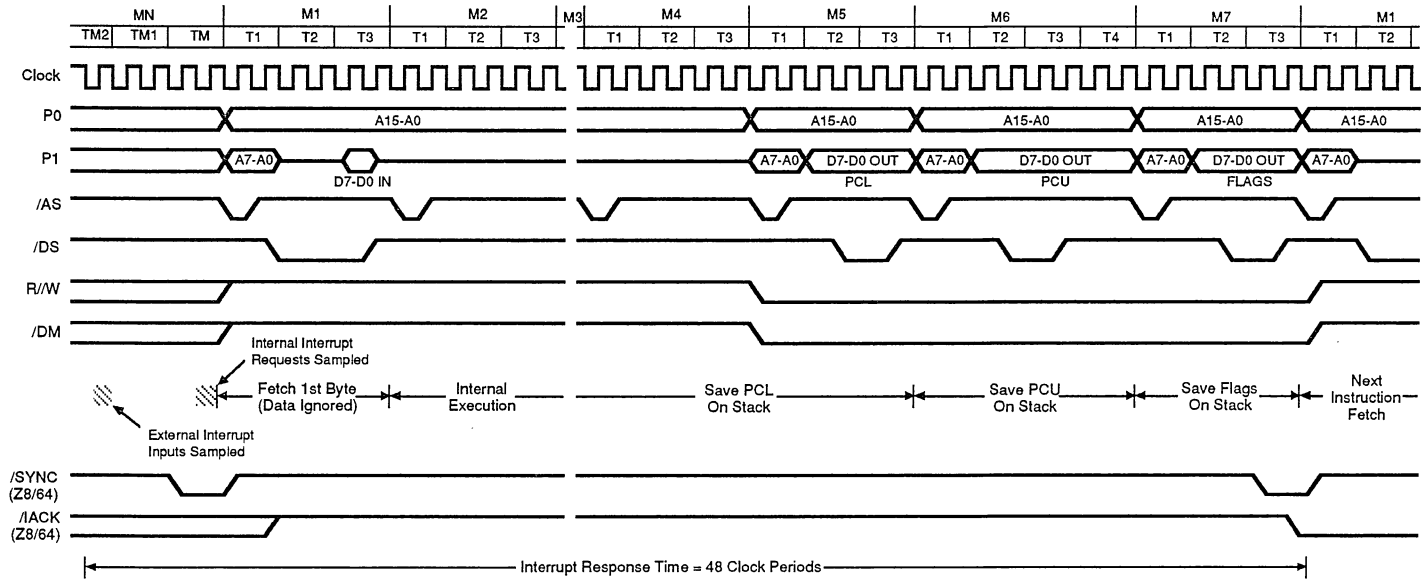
| MN | | | M1 | | | M2 | | | M3 | M4 | | | M5 | | | M6 | | | | M7 | | | M1 | |
|---|---|---|---|---|---|---|---|---|---|---|---|---|---|---|---|---|---|---|---|---|---|---|---|---|
| TM2 | TM1 | TM | T1 | T2 | T3 | T1 | T2 | T3 | | T1 | T2 | T3 | T1 | T2 | T3 | T1 | T2 | T3 | T4 | T1 | T2 | T3 | T1 | T2 |

Clock

P0

A15-A0

A15-A0

A15-A0

A15-A0

A15-A0

P1

A7-A0

D7-D0 IN

A7-A0

D7-D0 OUT

PCL

A7-A0

D7-D0 OUT

PCU

A7-A0

D7-D0 OUT

FLAGS

A7-A0

/AS

/DS

R//W

/DM

Internal Interrupt Requests Sampled

Fetch 1st Byte (Data Ignored)

Internal Execution

Save PCL On Stack

Save PCU On Stack

Save Flags On Stack

Next Instruction Fetch

External Interrupt Inputs Sampled

/SYNC (Z8/64)

/IACK (Z8/64)

Interrupt Response Time = 48 Clock Periods